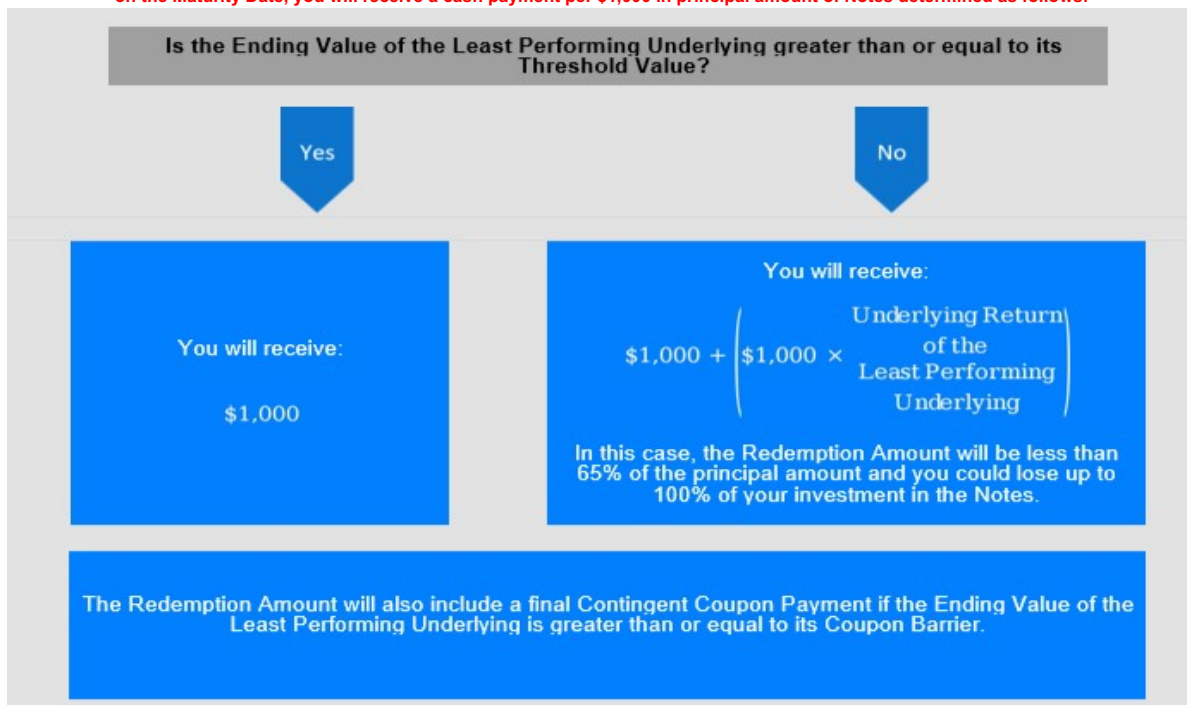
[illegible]

Is the Ending Value of the Least Performing Underlying greater than or equal to its Threshold Value?

Yes

No

You will receive:

$1,000

You will receive:

$\$1{,}000 + \left(\$1{,}000 \times \begin{matrix}\text{Underlying Return}\\ \text{of the}\\ \text{Least Performing}\\ \text{Underlying}\end{matrix}\right)$

In this case, the Redemption Amount will be less than 65% of the principal amount and you could lose up to 100% of your investment in the Notes.

The Redemption Amount will also include a final Contingent Coupon Payment if the Ending Value of the Least Performing Underlying is greater than or equal to its Coupon Barrier.